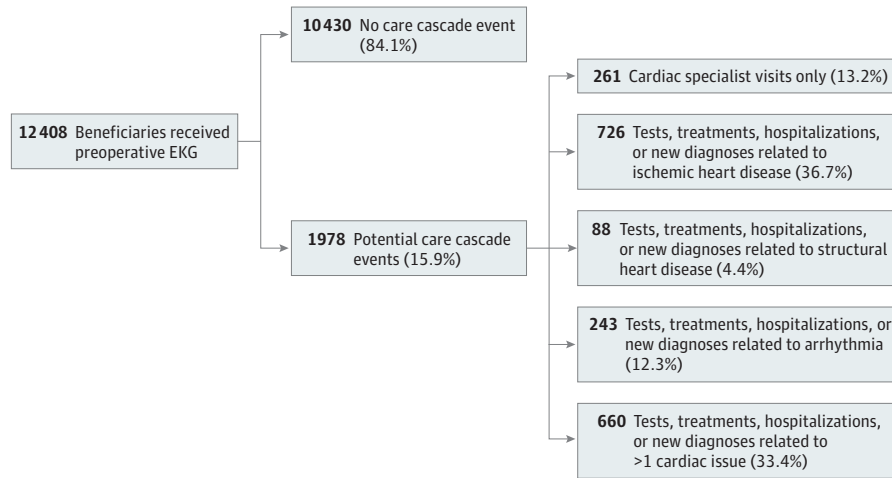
12 408 Beneficiaries received preoperative EKG

10 430 No care cascade event (84.1%)

1978 Potential care cascade events (15.9%)

261 Cardiac specialist visits only (13.2%)

726 Tests, treatments, hospitalizations, or new diagnoses related to ischemic heart disease (36.7%)

88 Tests, treatments, hospitalizations, or new diagnoses related to structural heart disease (4.4%)

243 Tests, treatments, hospitalizations, or new diagnoses related to arrhythmia (12.3%)

660 Tests, treatments, hospitalizations, or new diagnoses related to >1 cardiac issue (33.4%)